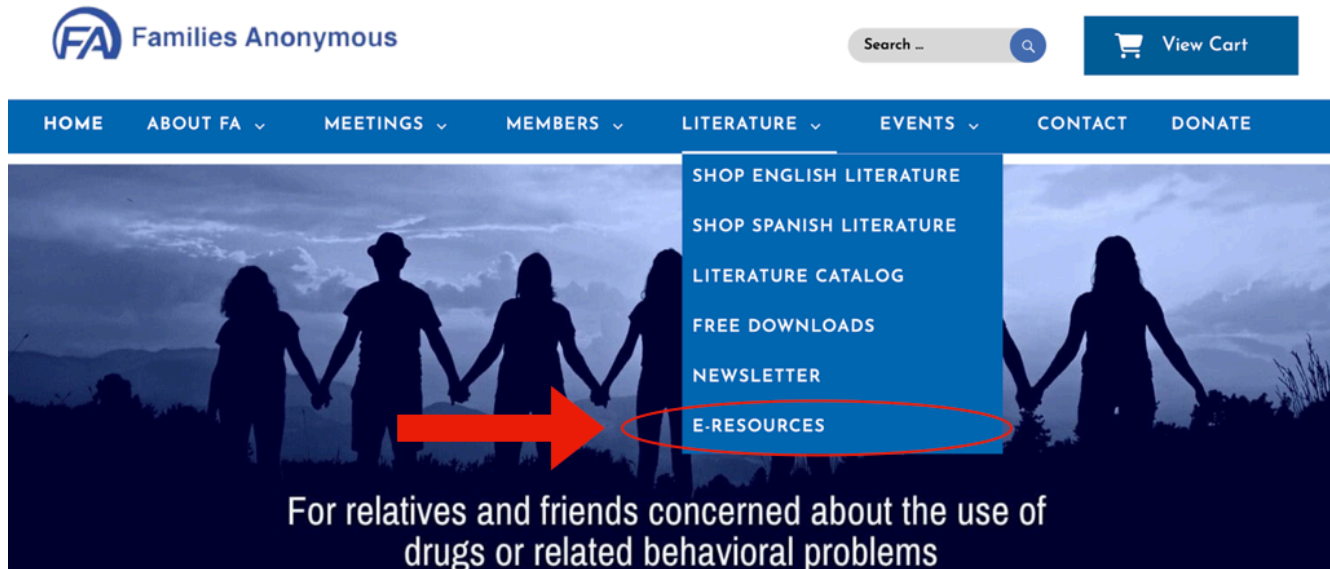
FA Families Anonymous

Search ...

View Cart

HOME ABOUT FA MEETINGS MEMBERS LITERATURE EVENTS CONTACT DONATE

SHOP ENGLISH LITERATURE
SHOP SPANISH LITERATURE
LITERATURE CATALOG
FREE DOWNLOADS
NEWSLETTER
E-RESOURCES

For relatives and friends concerned about the use of drugs or related behavioral problems